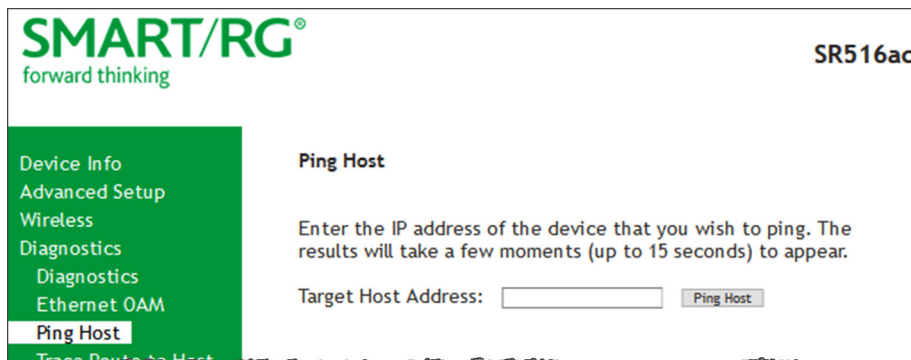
SMART/RG®
forward thinking

SR516ac

Device Info
Advanced Setup
Wireless
Diagnostics
Diagnostics
Ethernet OAM
Ping Host
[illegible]

Ping Host

Enter the IP address of the device that you wish to ping. The results will take a few moments (up to 15 seconds) to appear.

Target Host Address: Ping Host